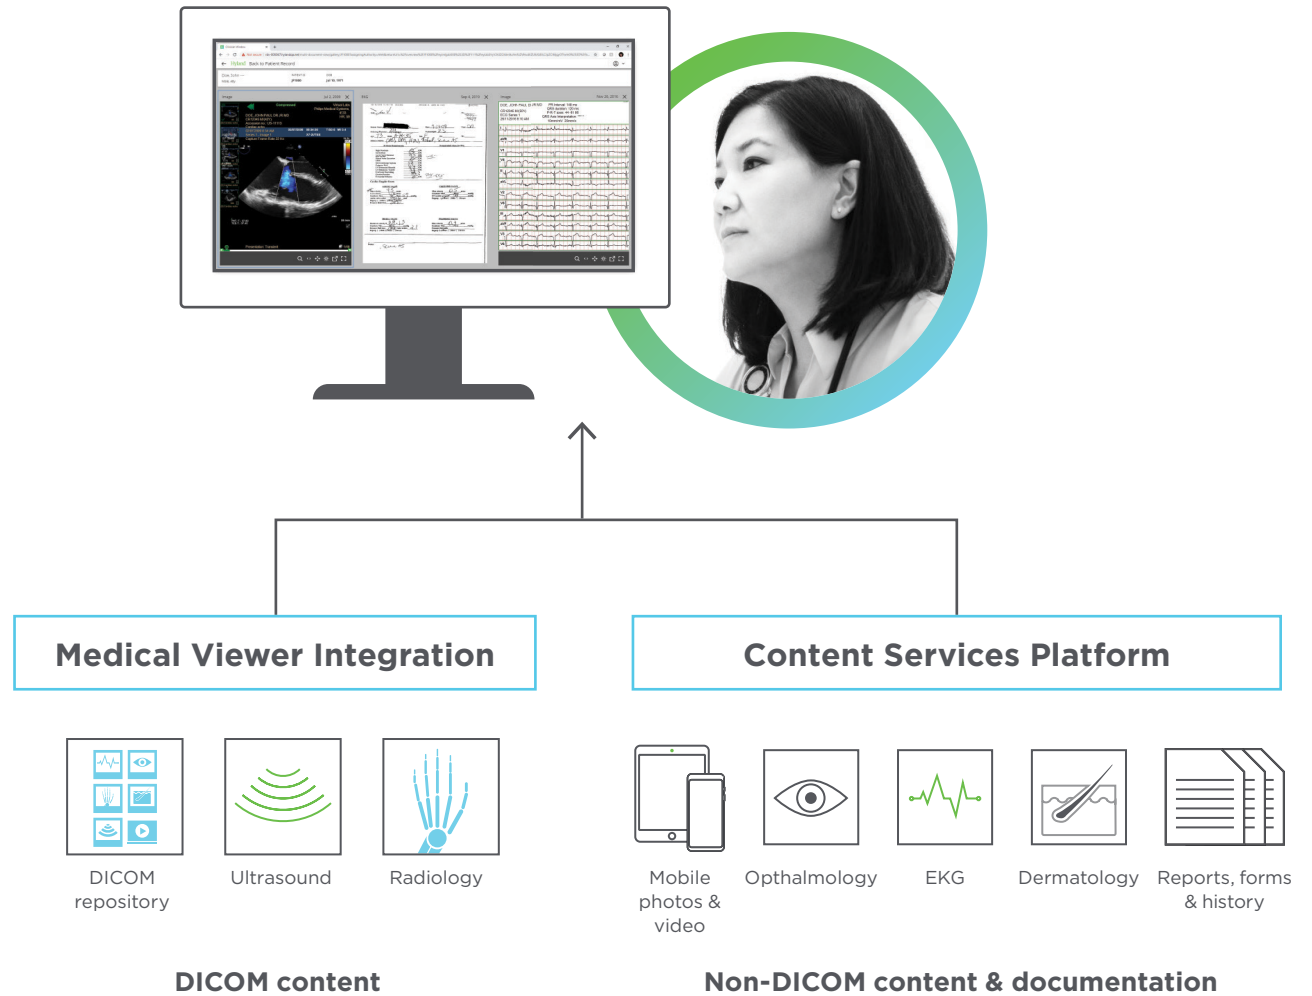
Medical Viewer Integration

Content Services Platform

DICOM repository

Ultrasound

Radiology

Mobile photos & video

Opthalmology

EKG

Dermatology

Reports, forms & history

DICOM content

Non-DICOM content & documentation